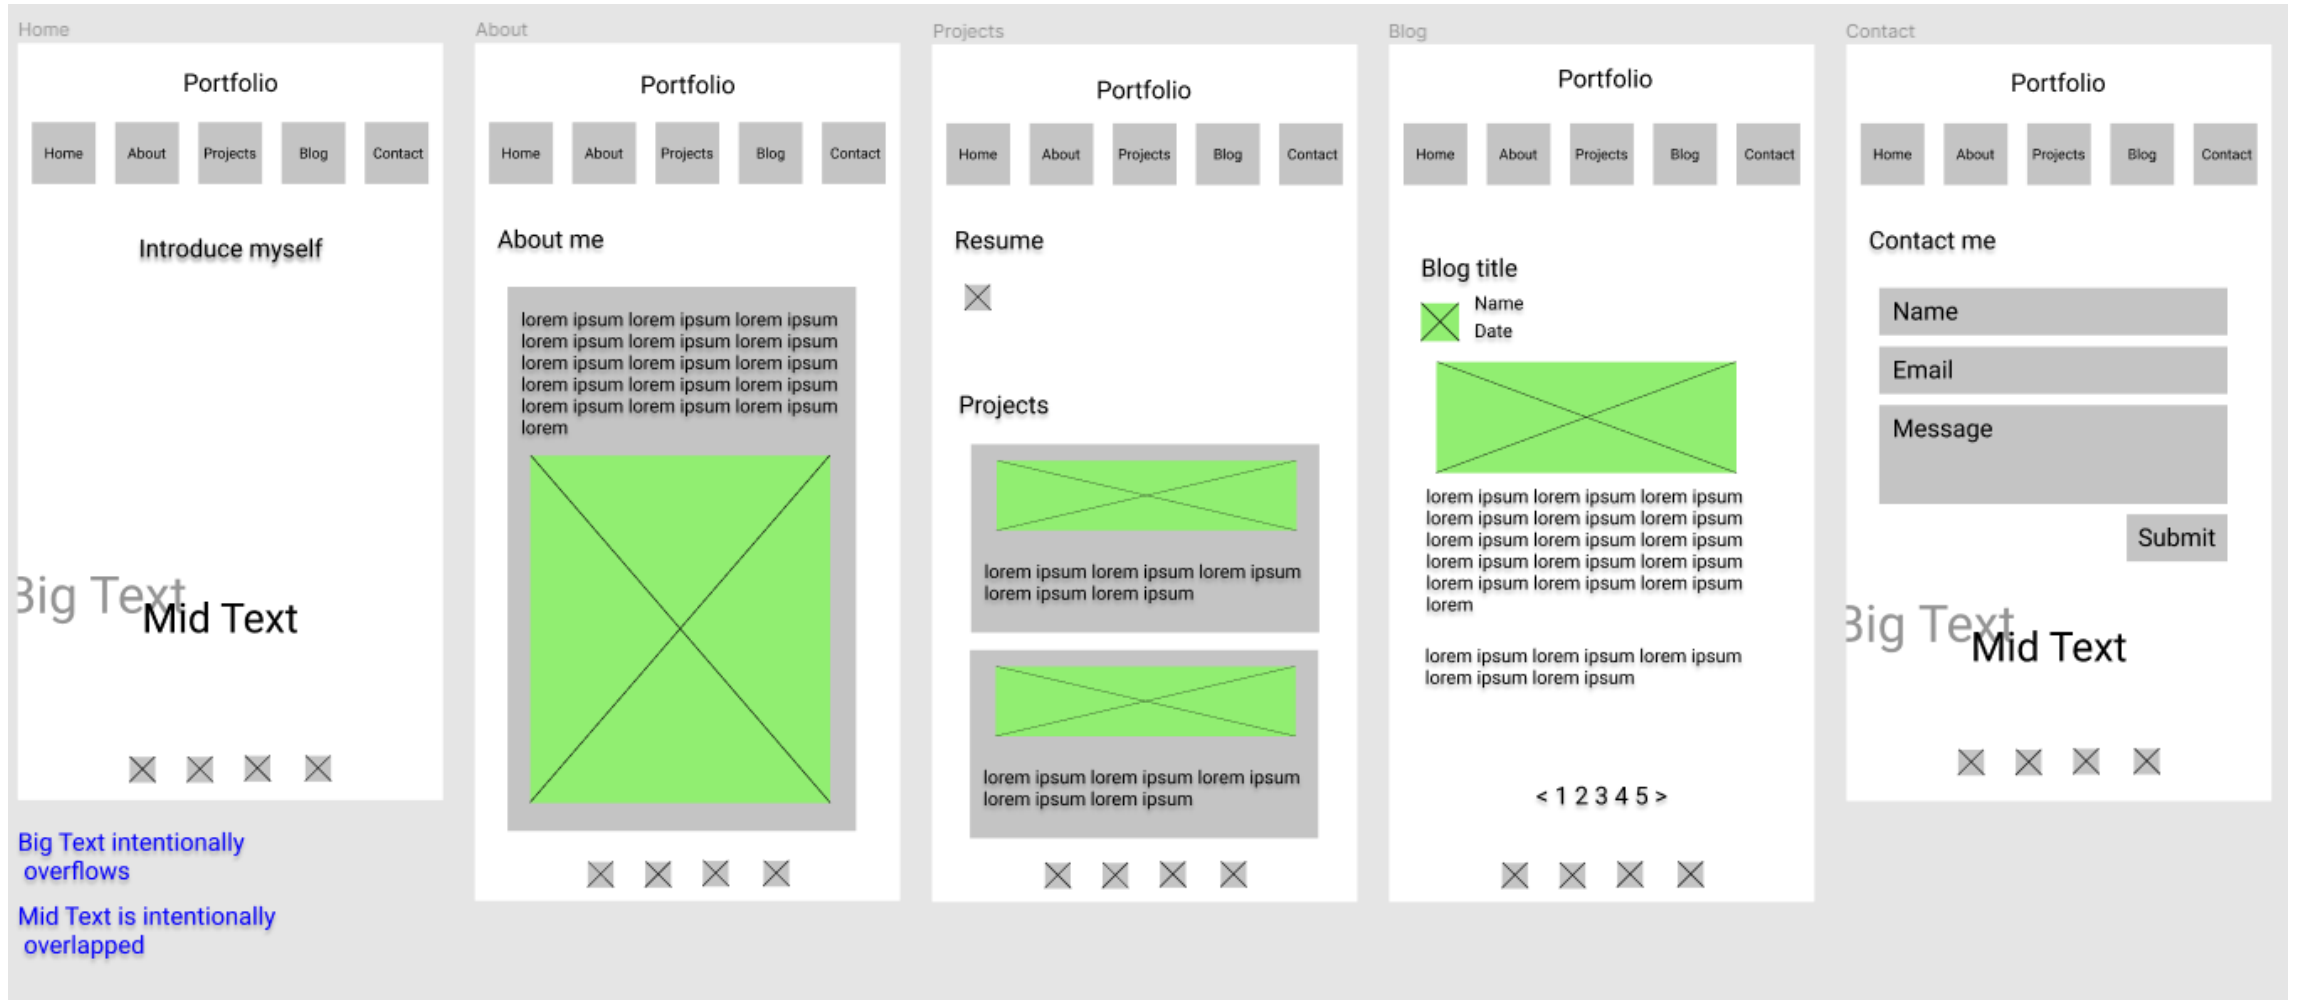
Home

Portfolio

Home About Projects Blog Contact

Introduce myself

Big Text

Mid Text

Big Text intentionally overflows

Mid Text is intentionally overlapped

About

Portfolio

Home About Projects Blog Contact

About me

lorem ipsum lorem ipsum lorem ipsum lorem ipsum lorem ipsum lorem ipsum lorem ipsum lorem ipsum lorem ipsum lorem ipsum lorem ipsum lorem ipsum lorem ipsum lorem ipsum lorem ipsum lorem

Projects

Portfolio

Home About Projects Blog Contact

Resume

Projects

lorem ipsum lorem ipsum lorem ipsum lorem ipsum lorem ipsum

lorem ipsum lorem ipsum lorem ipsum lorem ipsum lorem ipsum

Blog

Portfolio

Home About Projects Blog Contact

Blog title

Name

Date

lorem ipsum lorem ipsum lorem ipsum lorem ipsum lorem ipsum lorem ipsum lorem ipsum lorem ipsum lorem ipsum lorem ipsum lorem ipsum lorem ipsum lorem ipsum lorem ipsum lorem ipsum lorem

lorem ipsum lorem ipsum lorem ipsum lorem ipsum lorem ipsum

< 1 2 3 4 5 >

Contact

Portfolio

Home About Projects Blog Contact

Contact me

Name

Email

Message

Submit

Big Text

Mid Text